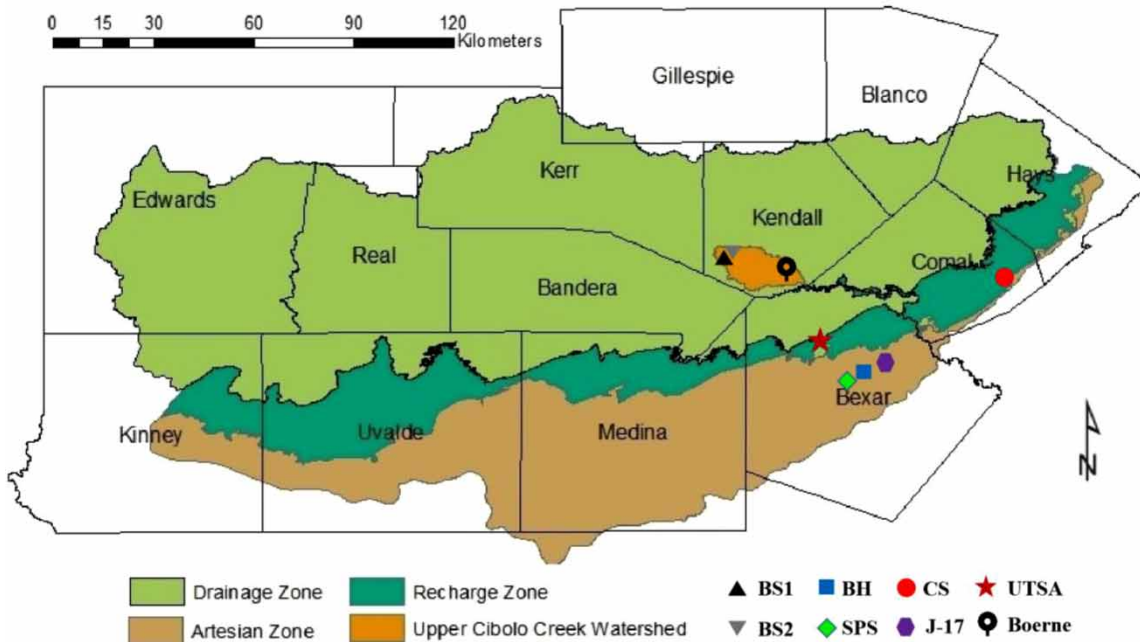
0 15 30 60 90 120 Kilometers

Gillespie

Blanco

Kerr

Hays

Edwards

Kendall

Real

Comal

Bandera

Bexar

Kinney

Uvalde

Medina

N

Drainage Zone

Recharge Zone

Artesian Zone

Upper Cibolo Creek Watershed

BS1

BH

CS

UTSA

BS2

SPS

J-17

Boerne